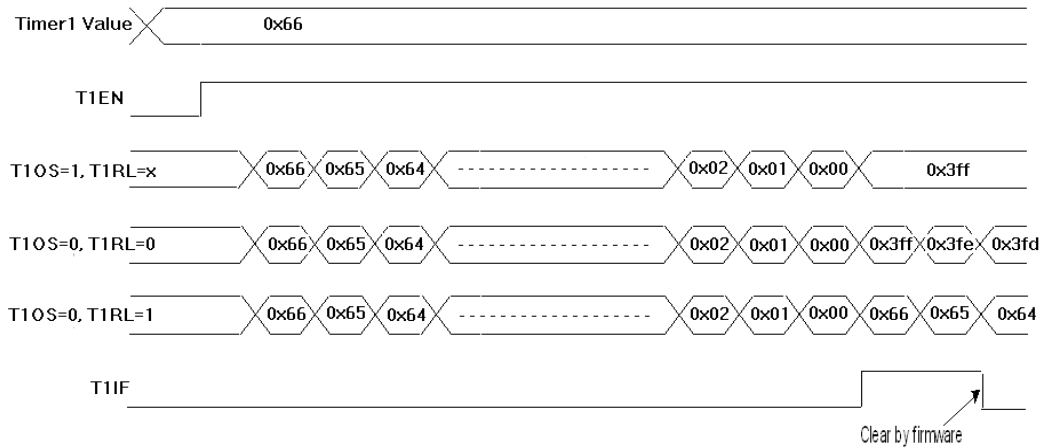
Timer1 Value 0x66

T1EN

T1OS=1, T1RL=x 0x66 0x65 0x64 0x02 0x01 0x00 0x3ff

T1OS=0, T1RL=0 0x66 0x65 0x64 0x02 0x01 0x00 0x3ff 0x3fe 0x3fd

T1OS=0, T1RL=1 0x66 0x65 0x64 0x02 0x01 0x00 0x66 0x65 0x64

T1IF

Clear by firmware